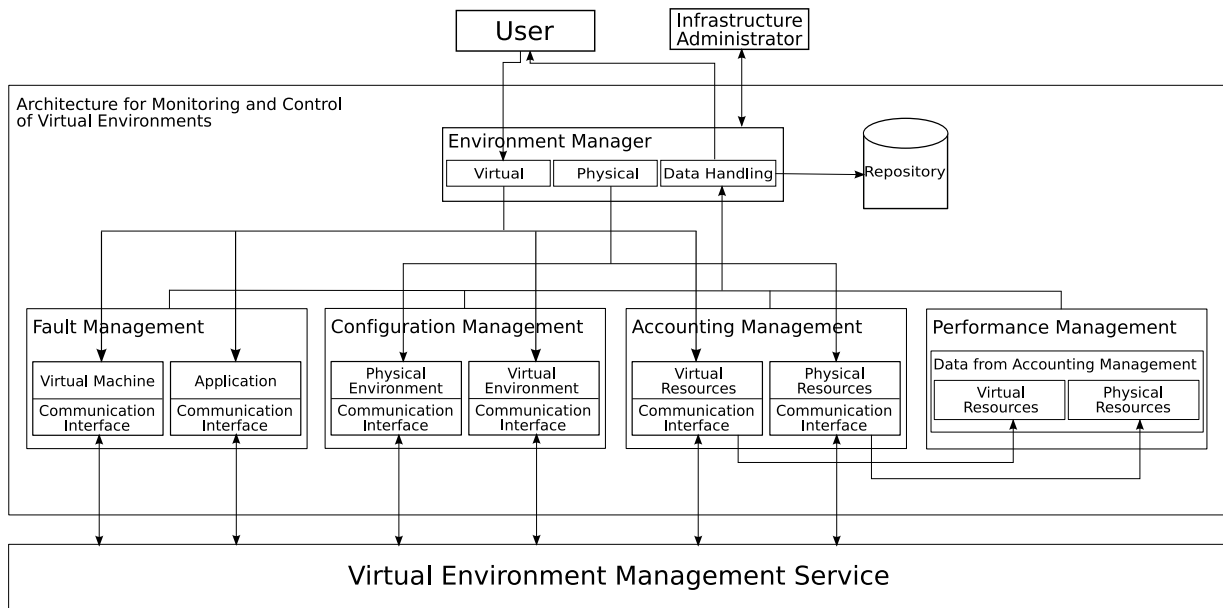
User

Infrastructure Administrator

Architecture for Monitoring and Control of Virtual Environments

Environment Manager

Virtual

Physical

Data Handling

Repository

Fault Management

Virtual Machine

Communication Interface

Application

Communication Interface

Configuration Management

Physical Environment

Communication Interface

Virtual Environment

Communication Interface

Accounting Management

Virtual Resources

Communication Interface

Physical Resources

Communication Interface

Performance Management

Data from Accounting Management

Virtual Resources

Physical Resources

Virtual Environment Management Service